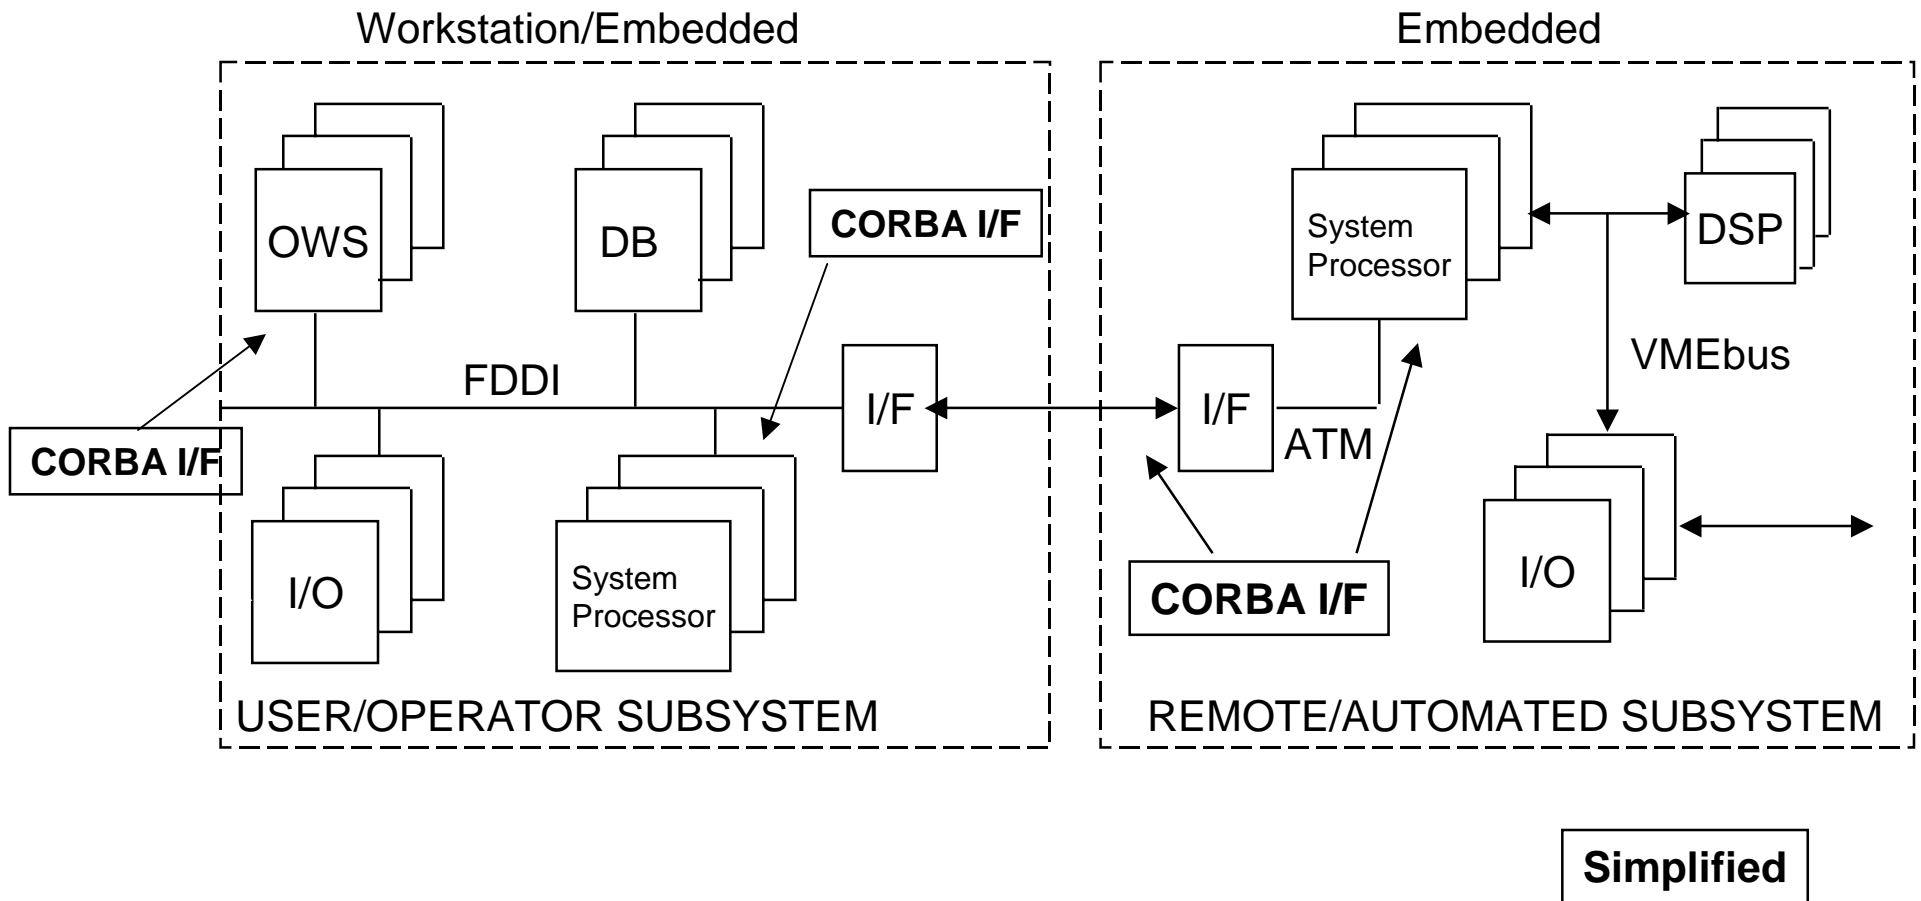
Workstation/Embedded

Embedded

OWS

DB

CORBA I/F

System Processor

DSP

VMEbus

FDDI

I/F

I/F

ATM

CORBA I/F

I/O

System Processor

CORBA I/F

I/O

USER/OPERATOR SUBSYSTEM

REMOTE/AUTOMATED SUBSYSTEM

Simplified